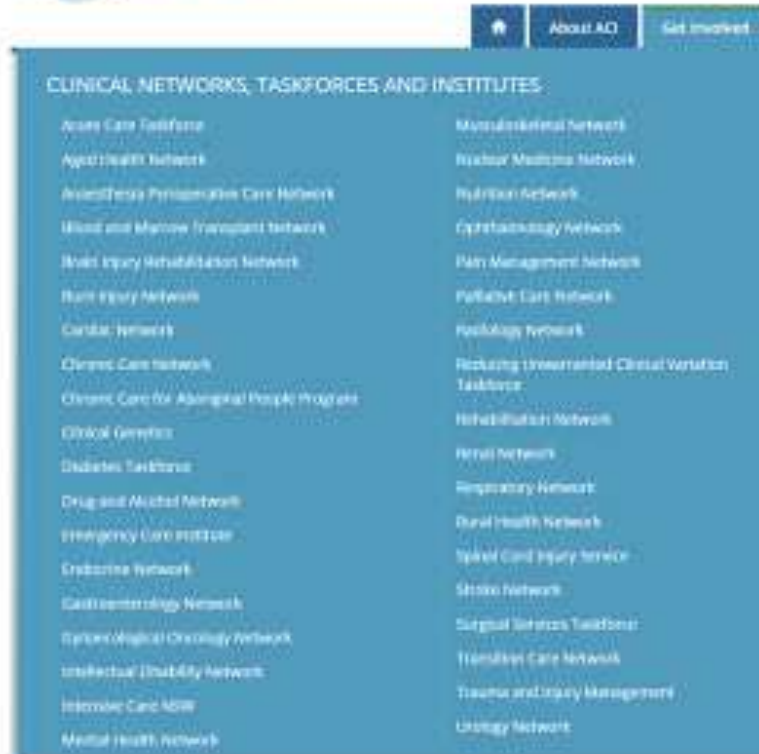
About ACI

Get involved

CLINICAL NETWORKS, TASKFORCES AND INSTITUTES

Acute Care Taskforce

Aged Health Network

Anaesthesia Perioperative Care Network

Blood and Marrow Transplant Network

Brain Injury Rehabilitation Network

Burn Injury Network

Cardiac Network

Chronic Care Network

Chronic Care for Aboriginal People Program

Clinical Genetics

Diabetes Taskforce

Drug and Alcohol Network

Emergency Care Institute

Endocrine Network

Gastroenterology Network

Gynaecological Oncology Network

Intellectual Disability Network

Intensive Care NSW

Mental Health Network

Musculoskeletal Network

Nuclear Medicine Network

Nutrition Network

Ophthalmology Network

Pain Management Network

Palliative Care Network

Radiology Network

Reducing Unwarranted Clinical Variation Taskforce

Rehabilitation Network

Renal Network

Respiratory Network

Rural Health Network

Spinal Cord Injury Service

Stroke Network

Surgical Services Taskforce

Transition Care Network

Trauma and Injury Management

Urology Network